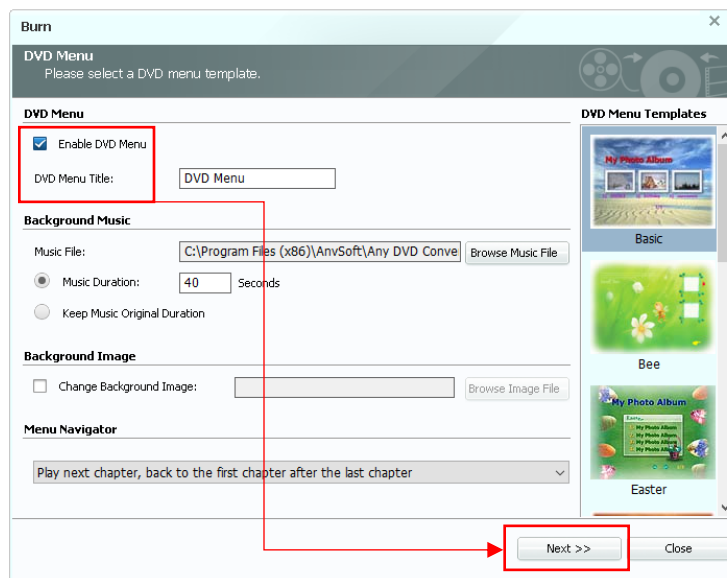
Burn

DVD Menu
Please select a DVD menu template.

DVD Menu

Enable DVD Menu

DVD Menu Title: DVD Menu

Background Music

Music File: C:\Program Files (x86)\AnvSoft\Any DVD Conve Browse Music File

Music Duration: 40 Seconds

Keep Music Original Duration

Background Image

Change Background Image: Browse Image File

Menu Navigator

Play next chapter, back to the first chapter after the last chapter

DVD Menu Templates

My Photo Album

Basic

Bee

My Photo Album

My Photo Album
My Photo Album
My Photo Album
My Photo Album

Easter

Next >>

Close